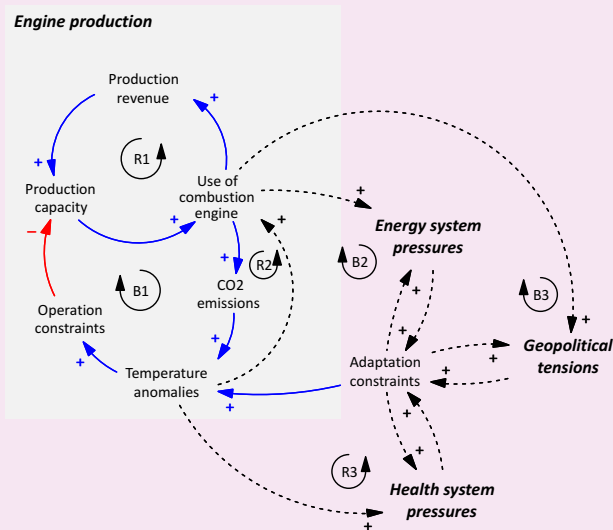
Engine production

Production revenue

R1

Production capacity

Use of combustion engine

Energy system pressures

CO2 emissions

R2

B2

B1

Operation constraints

B3

Adaptation constraints

Geopolitical tensions

Temperature anomalies

R3

Health system pressures

+
+
+
−
+
+
+
+
+
+
+
+
+
+
+
+
+
+
+
+